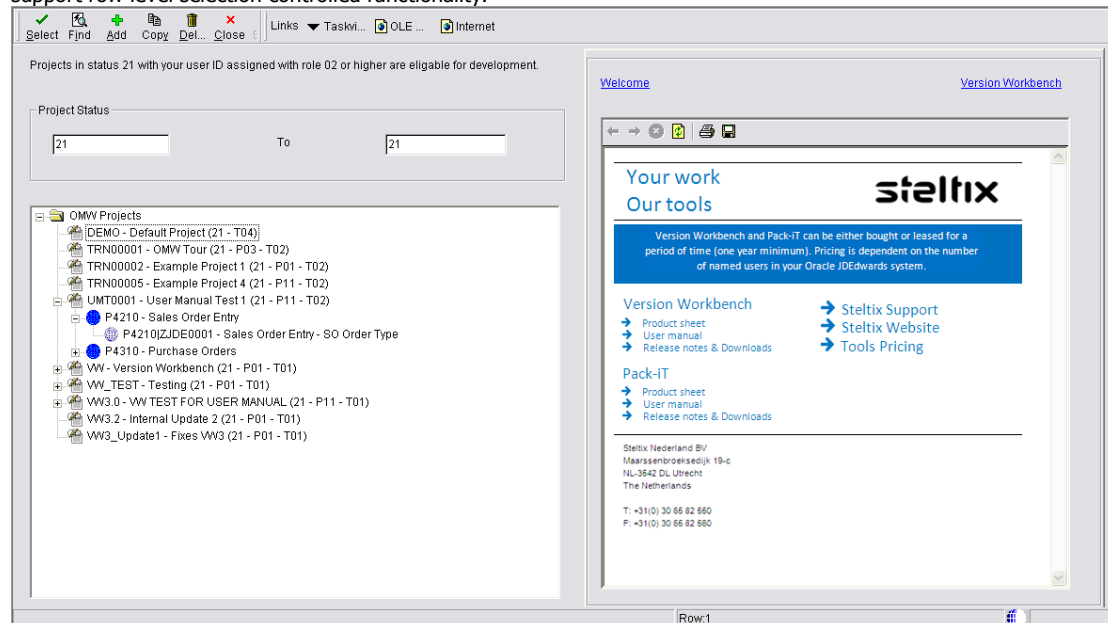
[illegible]

Select Find Add Copy Del... Close

Links Taskvi... OLE ... Internet

Projects in status 21 with your user ID assigned with role 02 or higher are eligable for development.

Project Status

21 To 21

OMW Projects
DEMO - Default Project (21 - T04)
TRN00001 - OMW Tour (21 - P03 - T02)
TRN00002 - Example Project 1 (21 - P01 - T02)
TRN00005 - Example Project 4 (21 - P11 - T02)
UMT0001 - User Manual Test 1 (21 - P11 - T02)
P4210 - Sales Order Entry
P4210|ZJDE0001 - Sales Order Entry - SO Order Type
P4310 - Purchase Orders
VW - Version Workbench (21 - P01 - T01)
VW_TEST - Testing (21 - P01 - T01)
VW3.0 - VW TEST FOR USER MANUAL (21 - P11 - T01)
VW3.2 - Internal Update 2 (21 - P01 - T01)
VW3_Update1 - Fixes VW3 (21 - P01 - T01)

Welcome

Version Workbench

Your work
Our tools

steltix

Version Workbench and Pack-iT can be either bought or leased for a period of time (one year minimum). Pricing is dependent on the number of named users in your Oracle JDEdwards system.

Version Workbench
Product sheet
User manual
Release notes & Downloads

Steltix Support
Steltix Website
Tools Pricing

Pack-iT
Product sheet
User manual
Release notes & Downloads

Steltix Nederland BV
Maarssenbroeksedijk 19-c
NL-3542 DL Utrecht
The Netherlands

T: +31(0) 30 65 82 560
F: +31(0) 30 65 82 560

Row:1